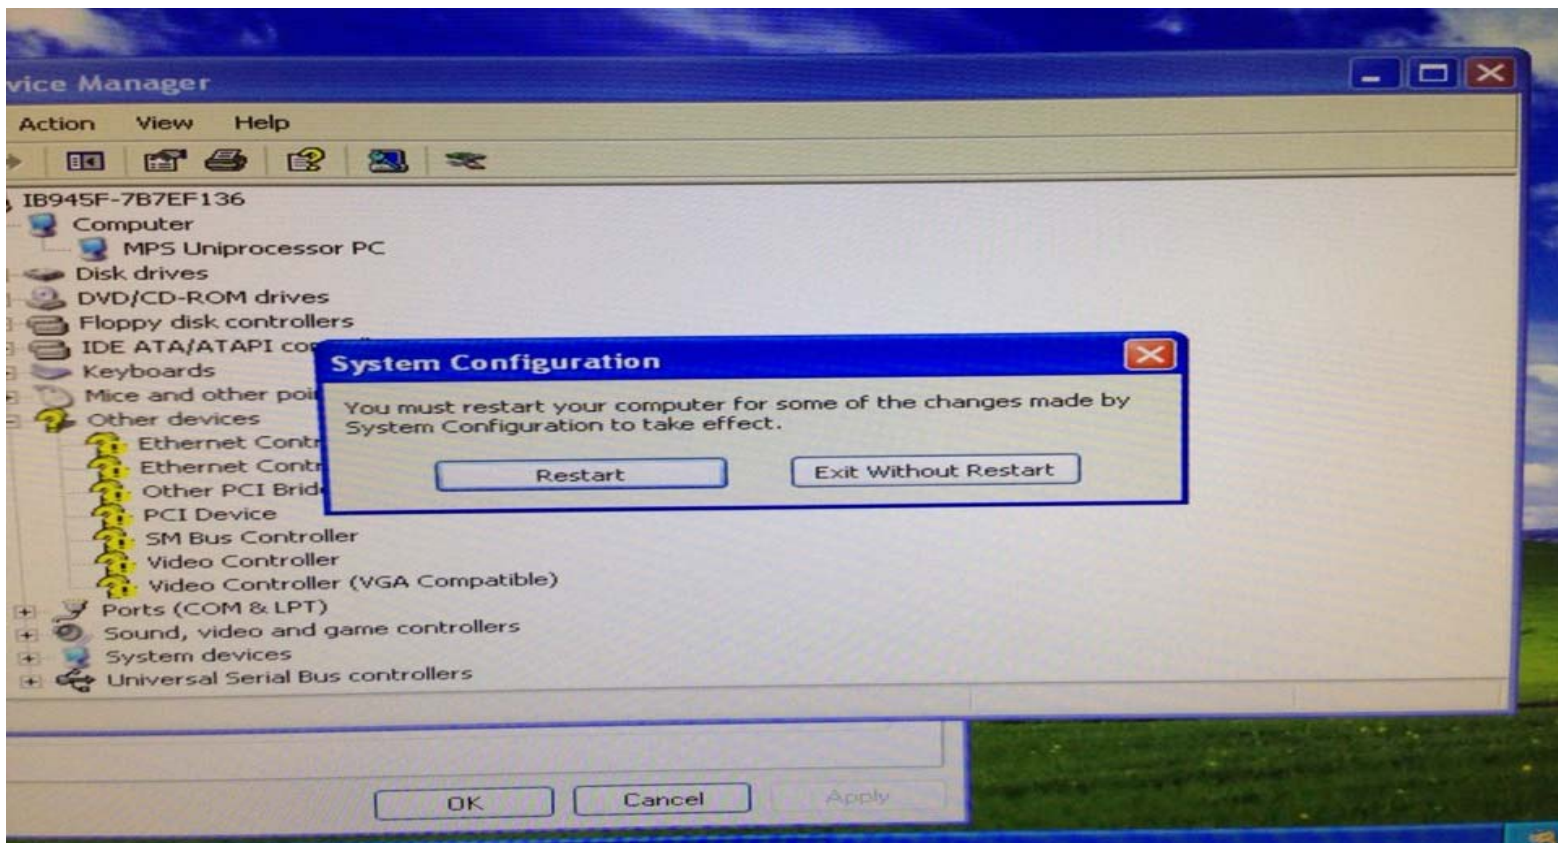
vice Manager

Action View Help

IB945F-7B7EF136
Computer
MPS Uniprocessor PC
Disk drives
DVD/CD-ROM drives
Floppy disk controllers
IDE ATA/ATAPI co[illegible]
Keyboards
Mice and other poi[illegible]
Other devices
Ethernet Contr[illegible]
Ethernet Contr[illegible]
Other PCI Brid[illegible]
PCI Device
SM Bus Controller
Video Controller
Video Controller (VGA Compatible)
Ports (COM & LPT)
Sound, video and game controllers
System devices
Universal Serial Bus controllers

System Configuration

You must restart your computer for some of the changes made by System Configuration to take effect.

Restart

Exit Without Restart

OK

Cancel

Apply